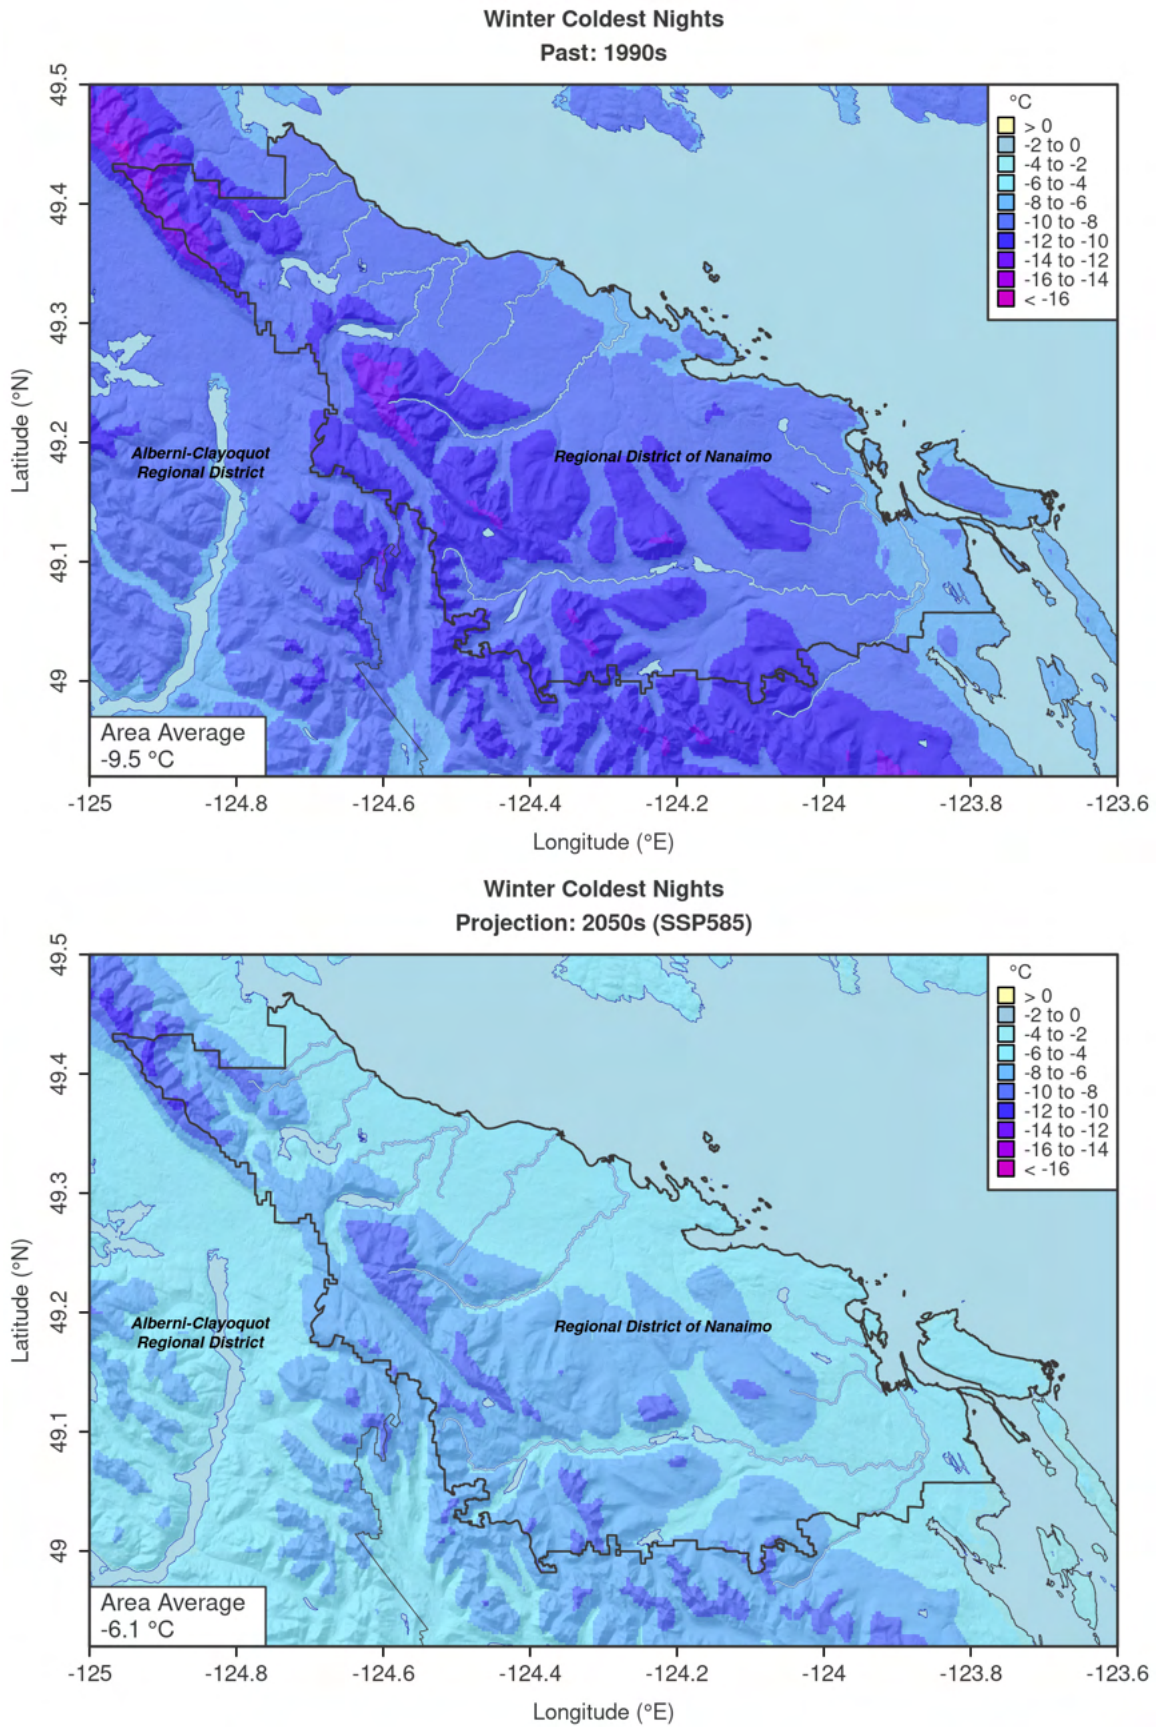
Winter Coldest Nights
Past: 1990s

49.5
49.4
49.3
49.2
49.1
49

Latitude (°N)

°C
> 0
-2 to 0
-4 to -2
-6 to -4
-8 to -6
-10 to -8
-12 to -10
-14 to -12
-16 to -14
< -16

Alberni-Clayoquot Regional District

Regional District of Nanaimo

Area Average
-9.5 °C

-125 -124.8 -124.6 -124.4 -124.2 -124 -123.8 -123.6

Longitude (°E)

Winter Coldest Nights
Projection: 2050s (SSP585)

49.5
49.4
49.3
49.2
49.1
49

Latitude (°N)

°C
> 0
-2 to 0
-4 to -2
-6 to -4
-8 to -6
-10 to -8
-12 to -10
-14 to -12
-16 to -14
< -16

Alberni-Clayoquot Regional District

Regional District of Nanaimo

Area Average
-6.1 °C

-125 -124.8 -124.6 -124.4 -124.2 -124 -123.8 -123.6

Longitude (°E)